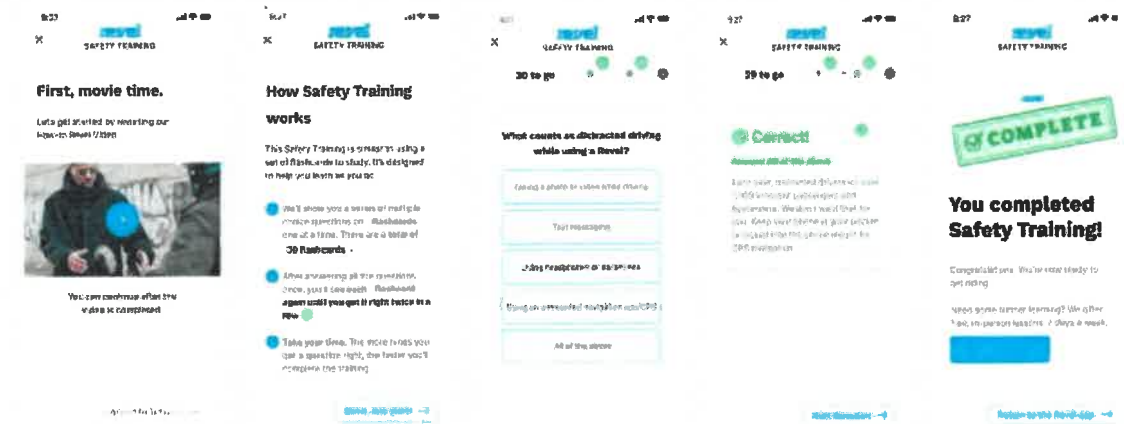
revel
SAFETY TRAINING

First, movie time.

Lets get started by watching our Rev-to Revel Video

You can continue after the video is completed

revel
SAFETY TRAINING

How Safety Training works

This Safety Training is presented using a set of flashcards to study. It's designed to help you learn as you go.

We'll show you a series of multiple choice questions on flashcards one at a time. There are a total of 30 flashcards.

After answering all the questions once, you'll see each flashcard again until you get it right twice in a row.

Take your time. The more times you get a question right, the faster you'll complete the training.

revel
SAFETY TRAINING

30 to go

What counts as distracted driving while using a Revel?

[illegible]

Text messaging

Using headphones or earphones

Using an unmounted navigation app/GPS

All of the above

revel
SAFETY TRAINING

30 to go

Correct!

Answer: All of the above

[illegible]

revel
SAFETY TRAINING

COMPLETE

You completed Safety Training!

Congratulations. You're now ready to get riding.

Need some further learning? We offer free in-person lessons 7 days a week.